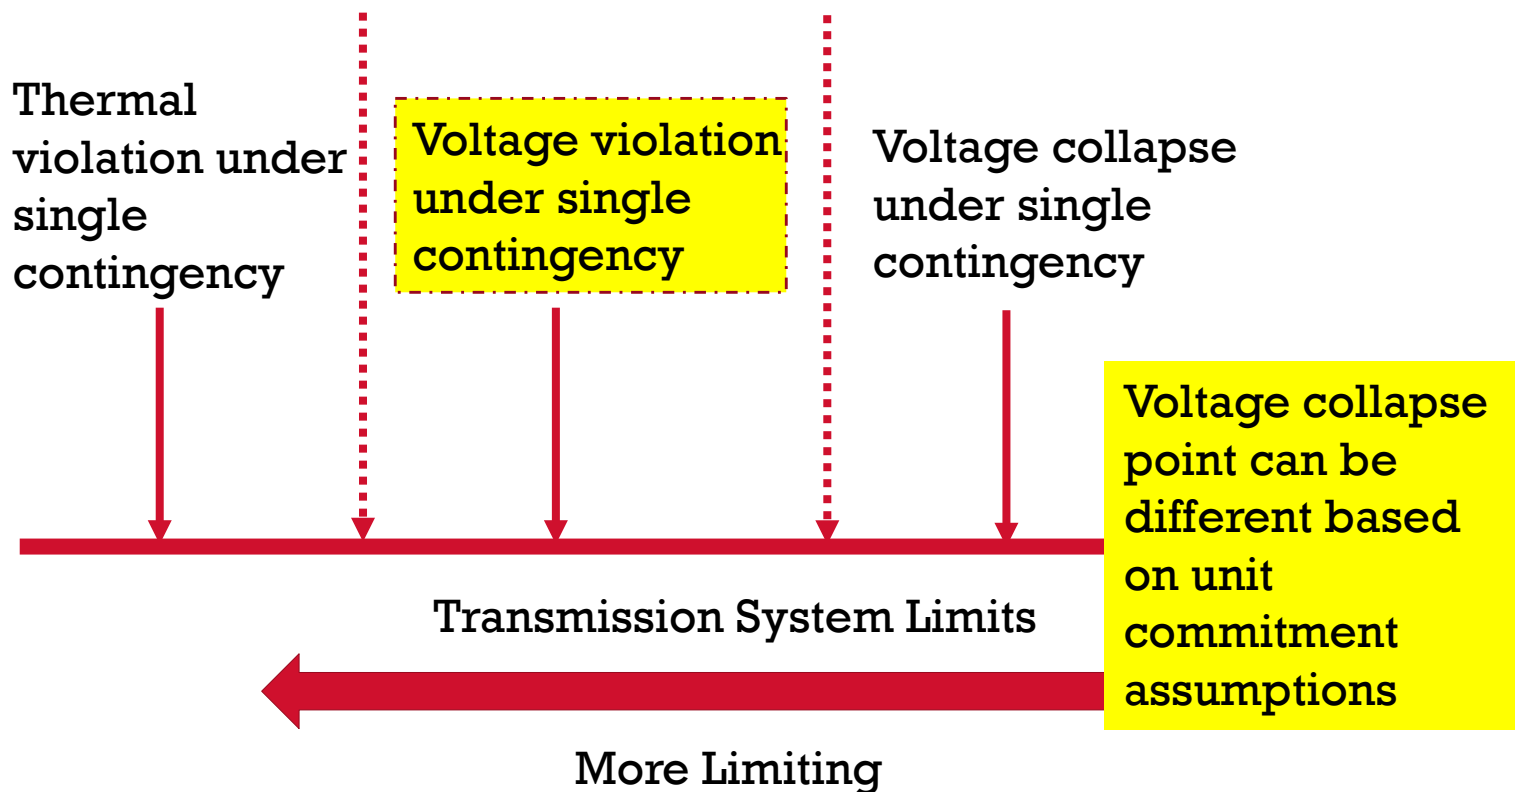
Thermal violation under single contingency

Voltage violation under single contingency

Voltage collapse under single contingency

Voltage collapse point can be different based on unit commitment assumptions

Transmission System Limits

More Limiting